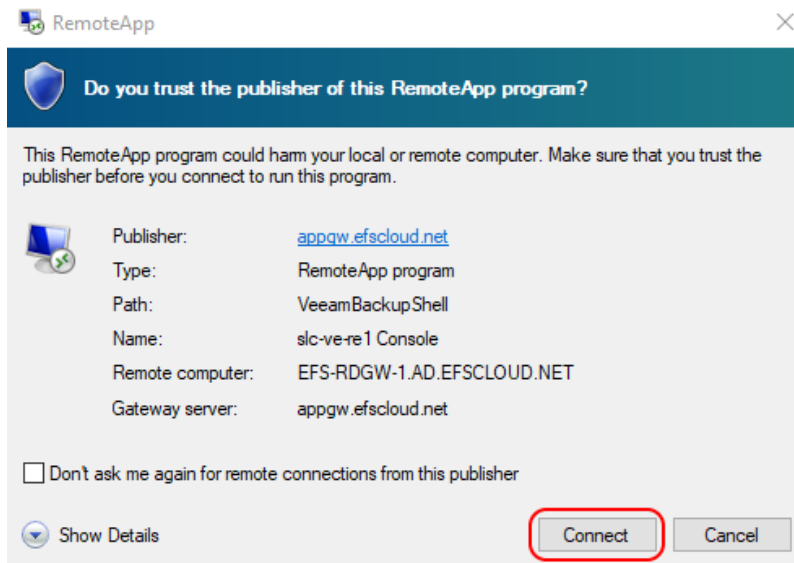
RemoteApp

Do you trust the publisher of this RemoteApp program?

This RemoteApp program could harm your local or remote computer. Make sure that you trust the publisher before you connect to run this program.

| | |
|---|---|
| Publisher: | appgw.efscloud.net |
| Type: | RemoteApp program |
| Path: | VeeamBackupShell |
| Name: | slc-ve-re1 Console |
| Remote computer: | EFS-RDGW-1.AD.EFSCLOUD.NET |
| Gateway server: | appgw.efscloud.net |

Don't ask me again for remote connections from this publisher

Show Details

Connect

Cancel